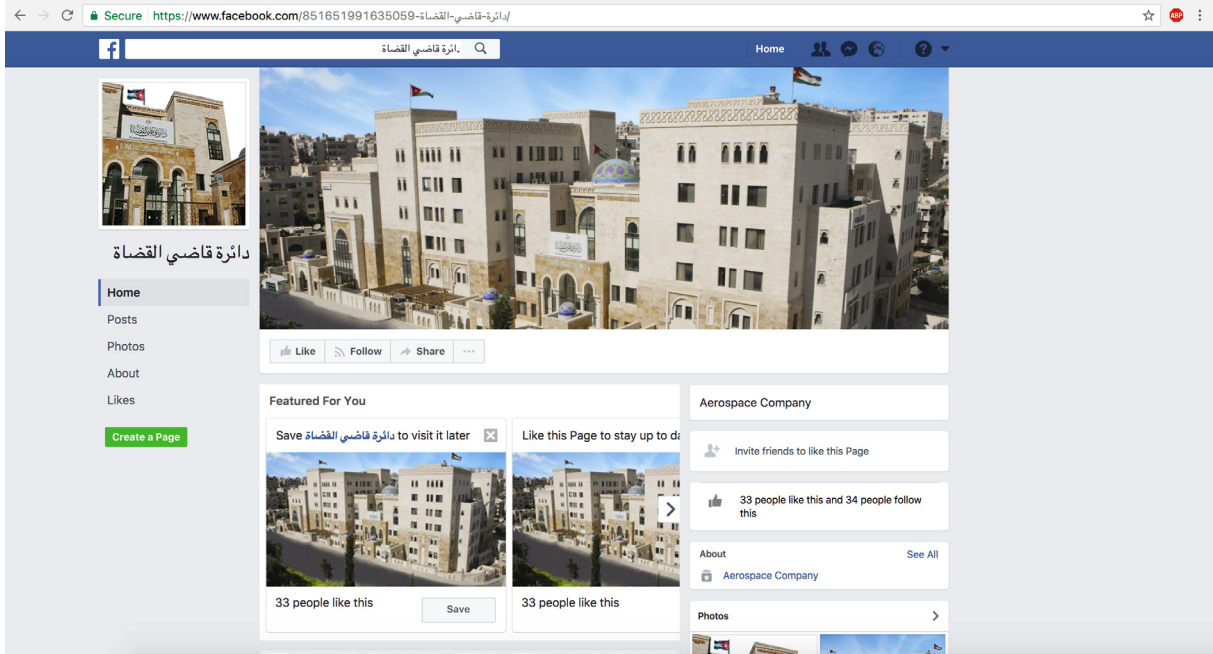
Secure https://www.facebook.com/دائرة-قاضي-القضاة-851651991635059/

ABP

f

دائرة قاضي القضاة

Home

دائرة قاضي القضاة

Home
Posts
Photos
About
Likes

Create a Page

Like Follow Share ···

Featured For You

Save دائرة قاضي القضاة to visit it later

Like this Page to stay up to da

33 people like this

Save

33 people like this

Aerospace Company

Invite friends to like this Page

33 people like this and 34 people follow this

About See All

Aerospace Company

Photos